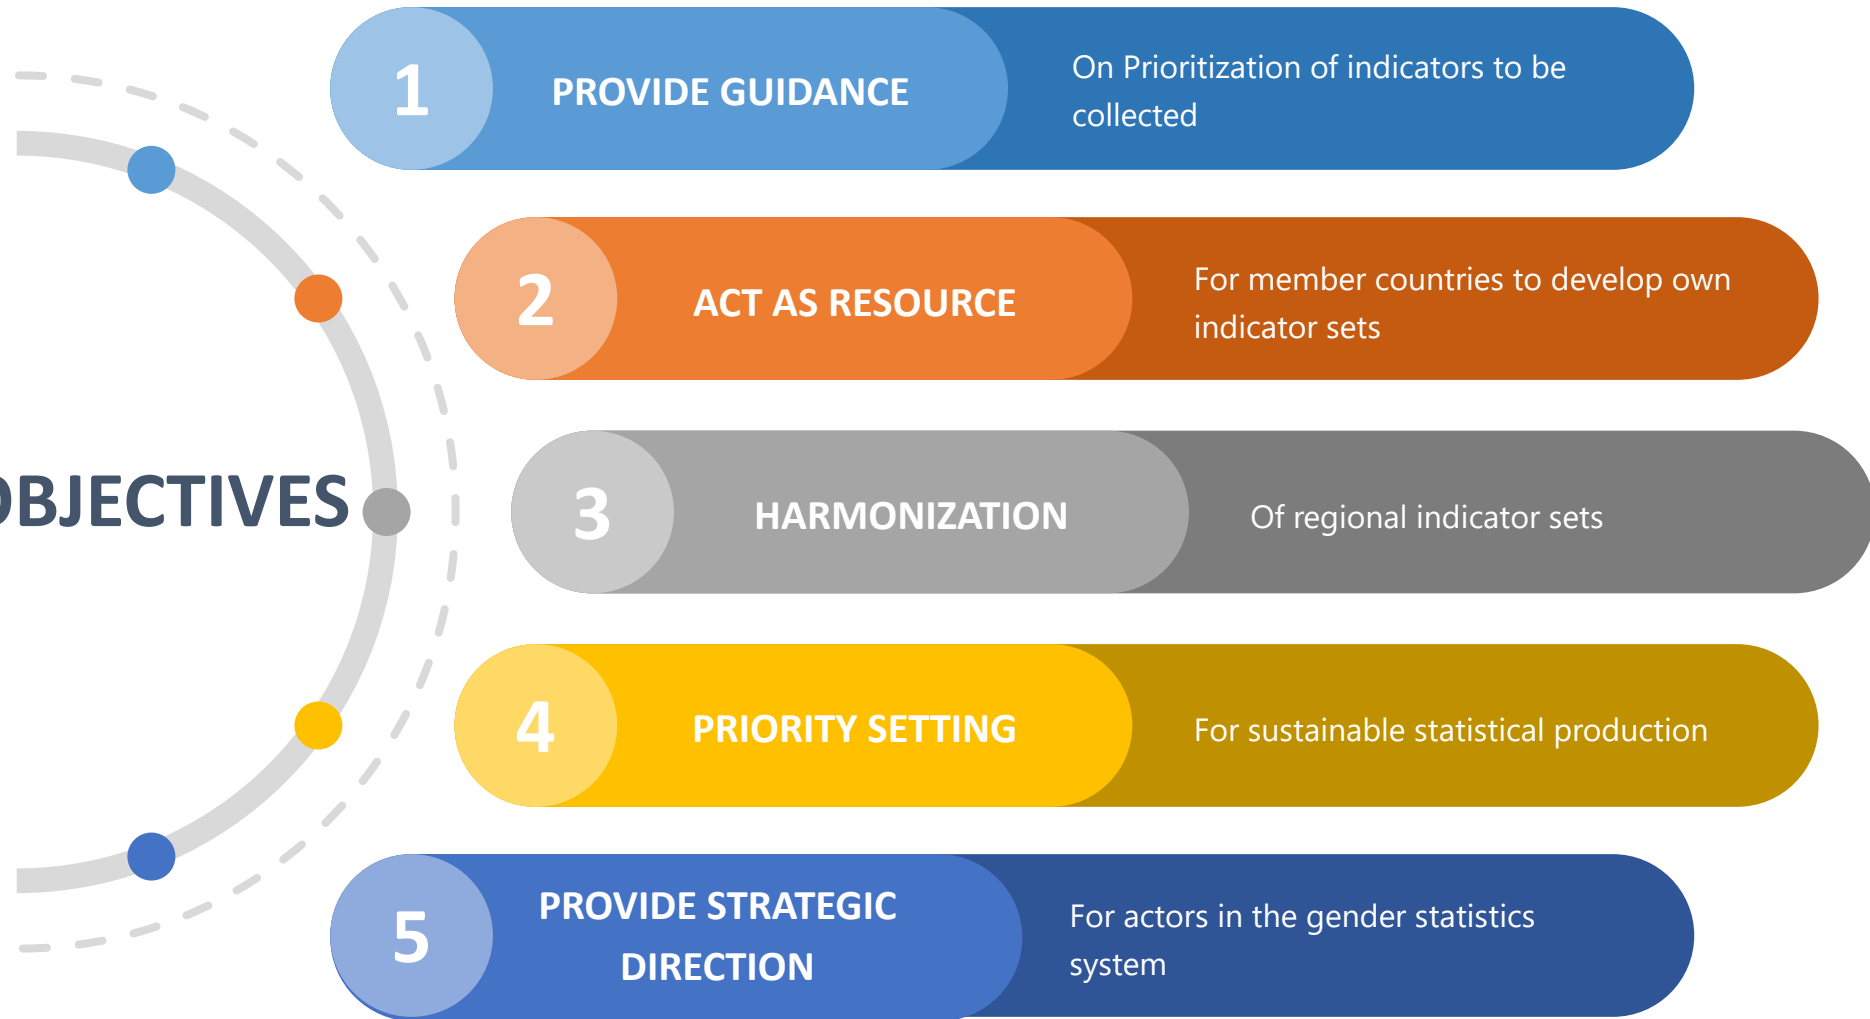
1 PROVIDE GUIDANCE On Prioritization of indicators to be collected

2 ACT AS RESOURCE For member countries to develop own indicator sets

BJECTIVES

3 HARMONIZATION Of regional indicator sets

4 PRIORITY SETTING For sustainable statistical production

5 PROVIDE STRATEGIC DIRECTION For actors in the gender statistics system